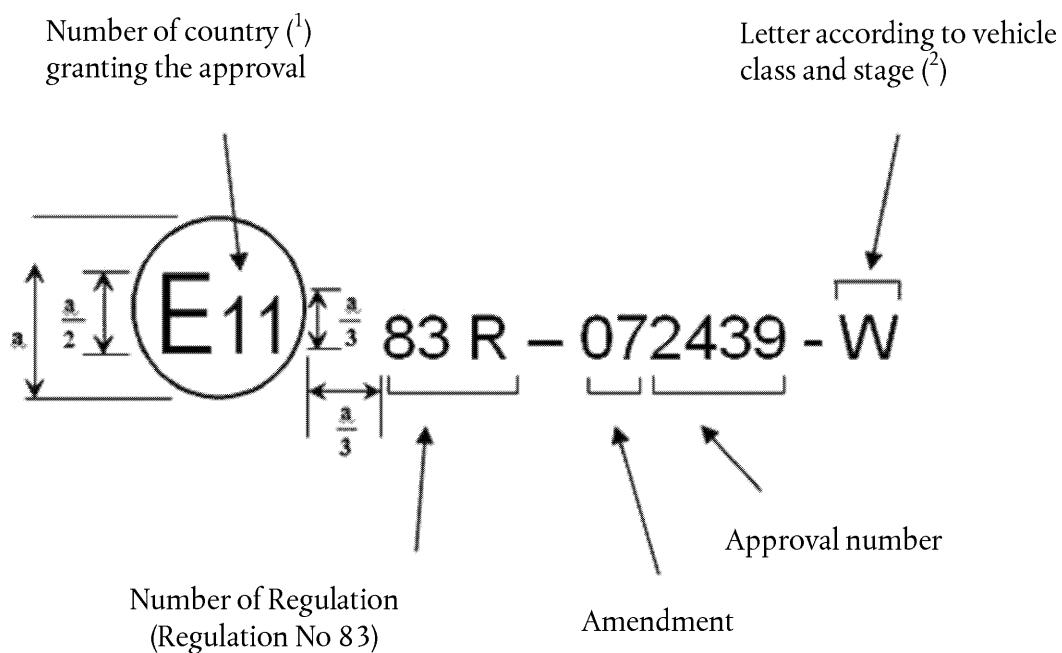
Number of country ($^1$) granting the approval

Letter according to vehicle class and stage ($^2$)

a

$\frac{a}{2}$

E11

$\frac{a}{3}$

83 R – 072439 - W

$\frac{a}{3}$

Approval number

Number of Regulation (Regulation No 83)

Amendment